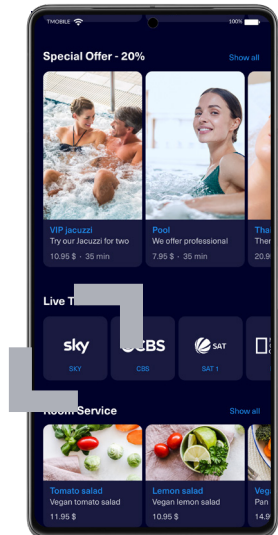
T-MOBILE 100%

Special Offer - 20%

Show all

VIP jacuzzi
Try our Jacuzzi for two
10.95 $ · 35 min

Pool
We offer professional
7.95 $ · 35 min

Thai
Ther

Live T

sky
SKY

CBS
CBS

SAT
SAT 1

Room Service

Show all

Tomato salad
Vegan tomato salad
11.95 $

Lemon salad
Vegan lemon salad
10.95 $

Veg
Veg
11.